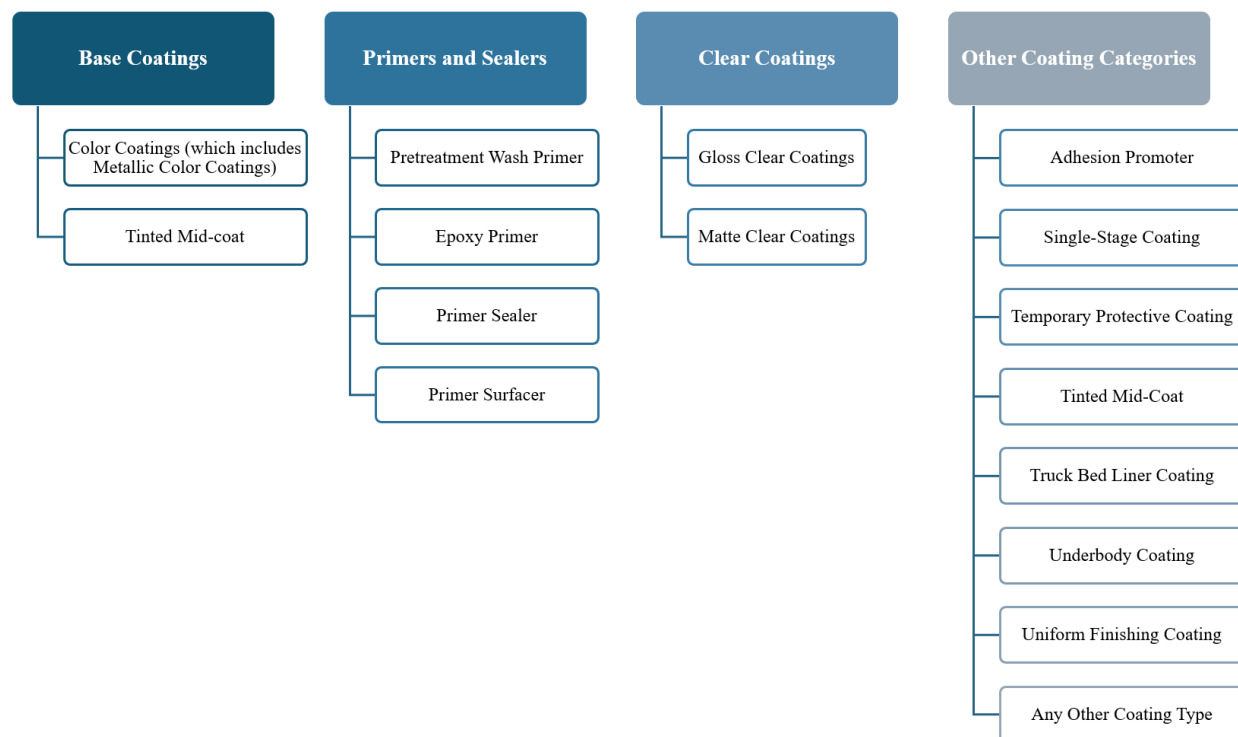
Base Coatings

Color Coatings (which includes Metallic Color Coatings)

Tinted Mid-coat

Primers and Sealers

Pretreatment Wash Primer

Epoxy Primer

Primer Sealer

Primer Surfacer

Clear Coatings

Gloss Clear Coatings

Matte Clear Coatings

Other Coating Categories

Adhesion Promoter

Single-Stage Coating

Temporary Protective Coating

Tinted Mid-Coat

Truck Bed Liner Coating

Underbody Coating

Uniform Finishing Coating

Any Other Coating Type